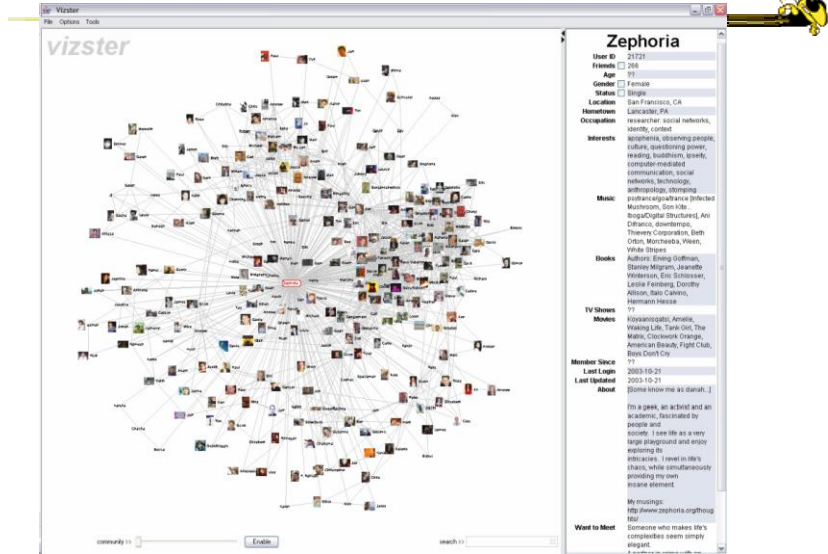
Vizster
File Options Tools

vizster

Zephoria

| | |
|---|---|
| User ID | 21721 |
| Friends | 266 |
| Age | ?? |
| Gender | Female |
| Status | Single |
| Location | San Francisco, CA |
| Hometown | Lancaster, PA |
| Occupation | researcher: social networks, identity, context |
| Interests | apophenia, observing people, culture, questioning power, reading, buddhism, ipseity, computer-mediated communication, social networks, technology, anthropology, stomping psytrance/goa/trance [Infected Mushroom, Son Kite, Iboga/Digital Structures], Ani Difranco, downtempo, Thievery Corporation, Beth Orton, Morcheeba, Ween, White Stripes |
| Music | |
| Books | Authors: Erving Goffman, Stanley Milgram, Jeanette Winterson, Eric Schlosser, Leslie Feinberg, Dorothy Allison, Italo Calvino, Hermann Hesse |
| TV Shows | ?? |
| Movies | Koyaanisqatsi, Amelie, Waking Life, Tank Girl, The Matrix, Clockwork Orange, American Beauty, Fight Club, Boys Don't Cry |
| Member Since | ?? |
| Last Login | 2003-10-21 |
| Last Updated | 2003-10-21 |
| About | [Some know me as danah...] I'm a geek, an activist and an academic, fascinated by people and society. I see life as a very large playground and enjoy exploring its intricacies. I revel in life's chaos, while simultaneously providing my own insane element. My musings: http://www.zephoria.org/thoughts/ |
| Want to Meet | Someone who makes life's complexities seem simply elegant. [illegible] |

community >> Enable
search >>